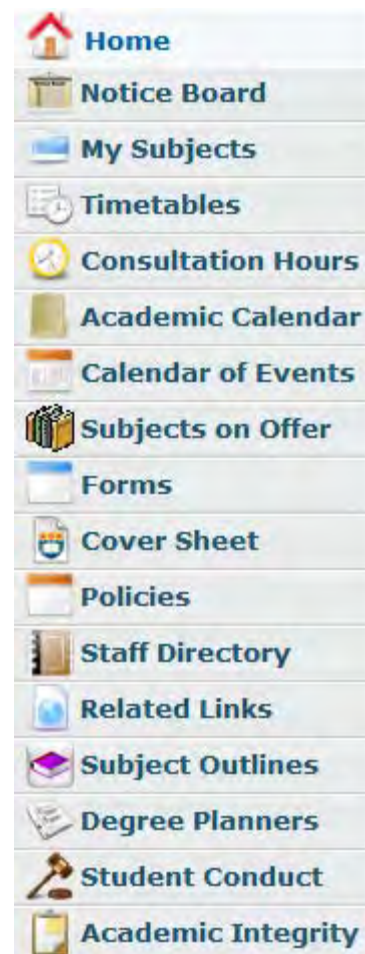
Home
Notice Board
My Subjects
Timetables
Consultation Hours
Academic Calendar
Calendar of Events
Subjects on Offer
Forms
Cover Sheet
Policies
Staff Directory
Related Links
Subject Outlines
Degree Planners
Student Conduct
Academic Integrity